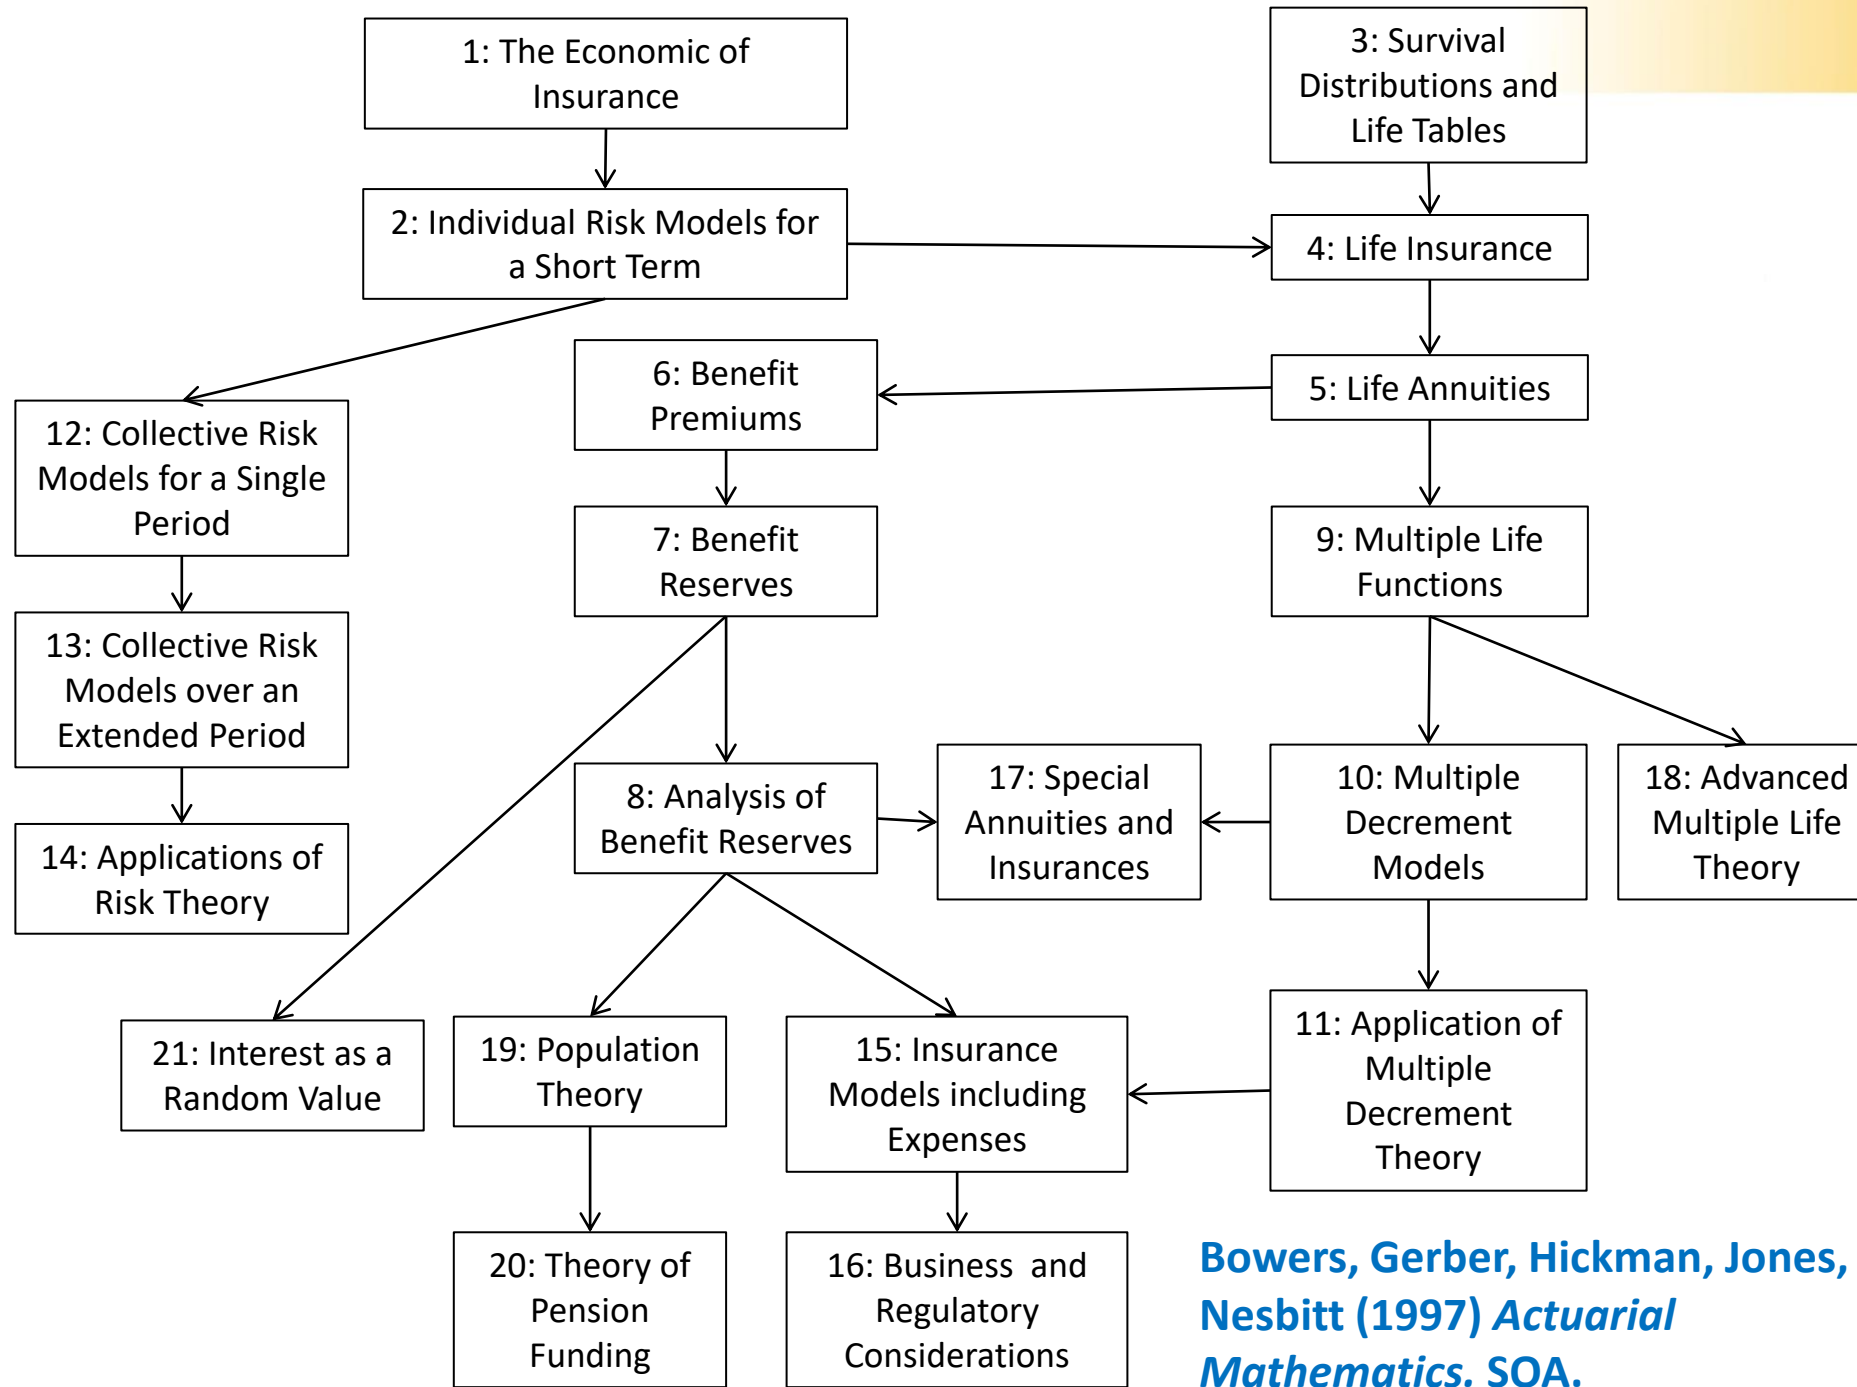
1: The Economic of Insurance

3: Survival Distributions and Life Tables

2: Individual Risk Models for a Short Term

4: Life Insurance

6: Benefit Premiums

5: Life Annuities

12: Collective Risk Models for a Single Period

7: Benefit Reserves

9: Multiple Life Functions

13: Collective Risk Models over an Extended Period

8: Analysis of Benefit Reserves

17: Special Annuities and Insurances

10: Multiple Decrement Models

18: Advanced Multiple Life Theory

14: Applications of Risk Theory

21: Interest as a Random Value

19: Population Theory

15: Insurance Models including Expenses

11: Application of Multiple Decrement Theory

20: Theory of Pension Funding

16: Business and Regulatory Considerations

Bowers, Gerber, Hickman, Jones, Nesbitt (1997) *Actuarial Mathematics*. SOA.